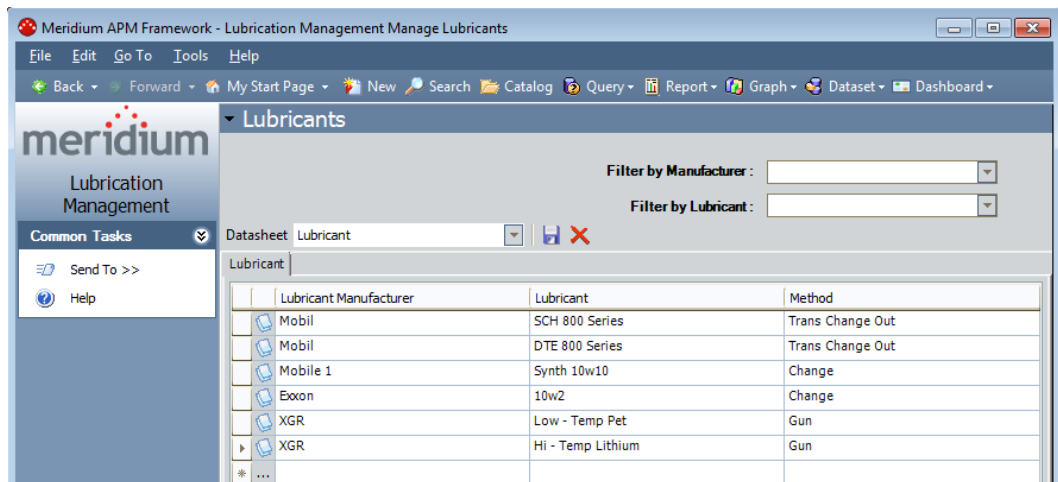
Meridium APM Framework - Lubrication Management Manage Lubricants

File Edit Go To Tools Help

Back Forward My Start Page New Search Catalog Query Report Graph Dataset Dashboard

meridium

Lubrication Management

Common Tasks

Send To >>

Help

Lubricants

Filter by Manufacturer :

Filter by Lubricant :

Datasheet Lubricant

Lubricant

| Lubricant Manufacturer | Lubricant | Method |
|---|---|---|
| Mobil | SCH 800 Series | Trans Change Out |
| Mobil | DTE 800 Series | Trans Change Out |
| Mobile 1 | Synth 10w10 | Change |
| Exxon | 10w2 | Change |
| XGR | Low - Temp Pet | Gun |
| XGR | Hi - Temp Lithium | Gun |
| ... | | |